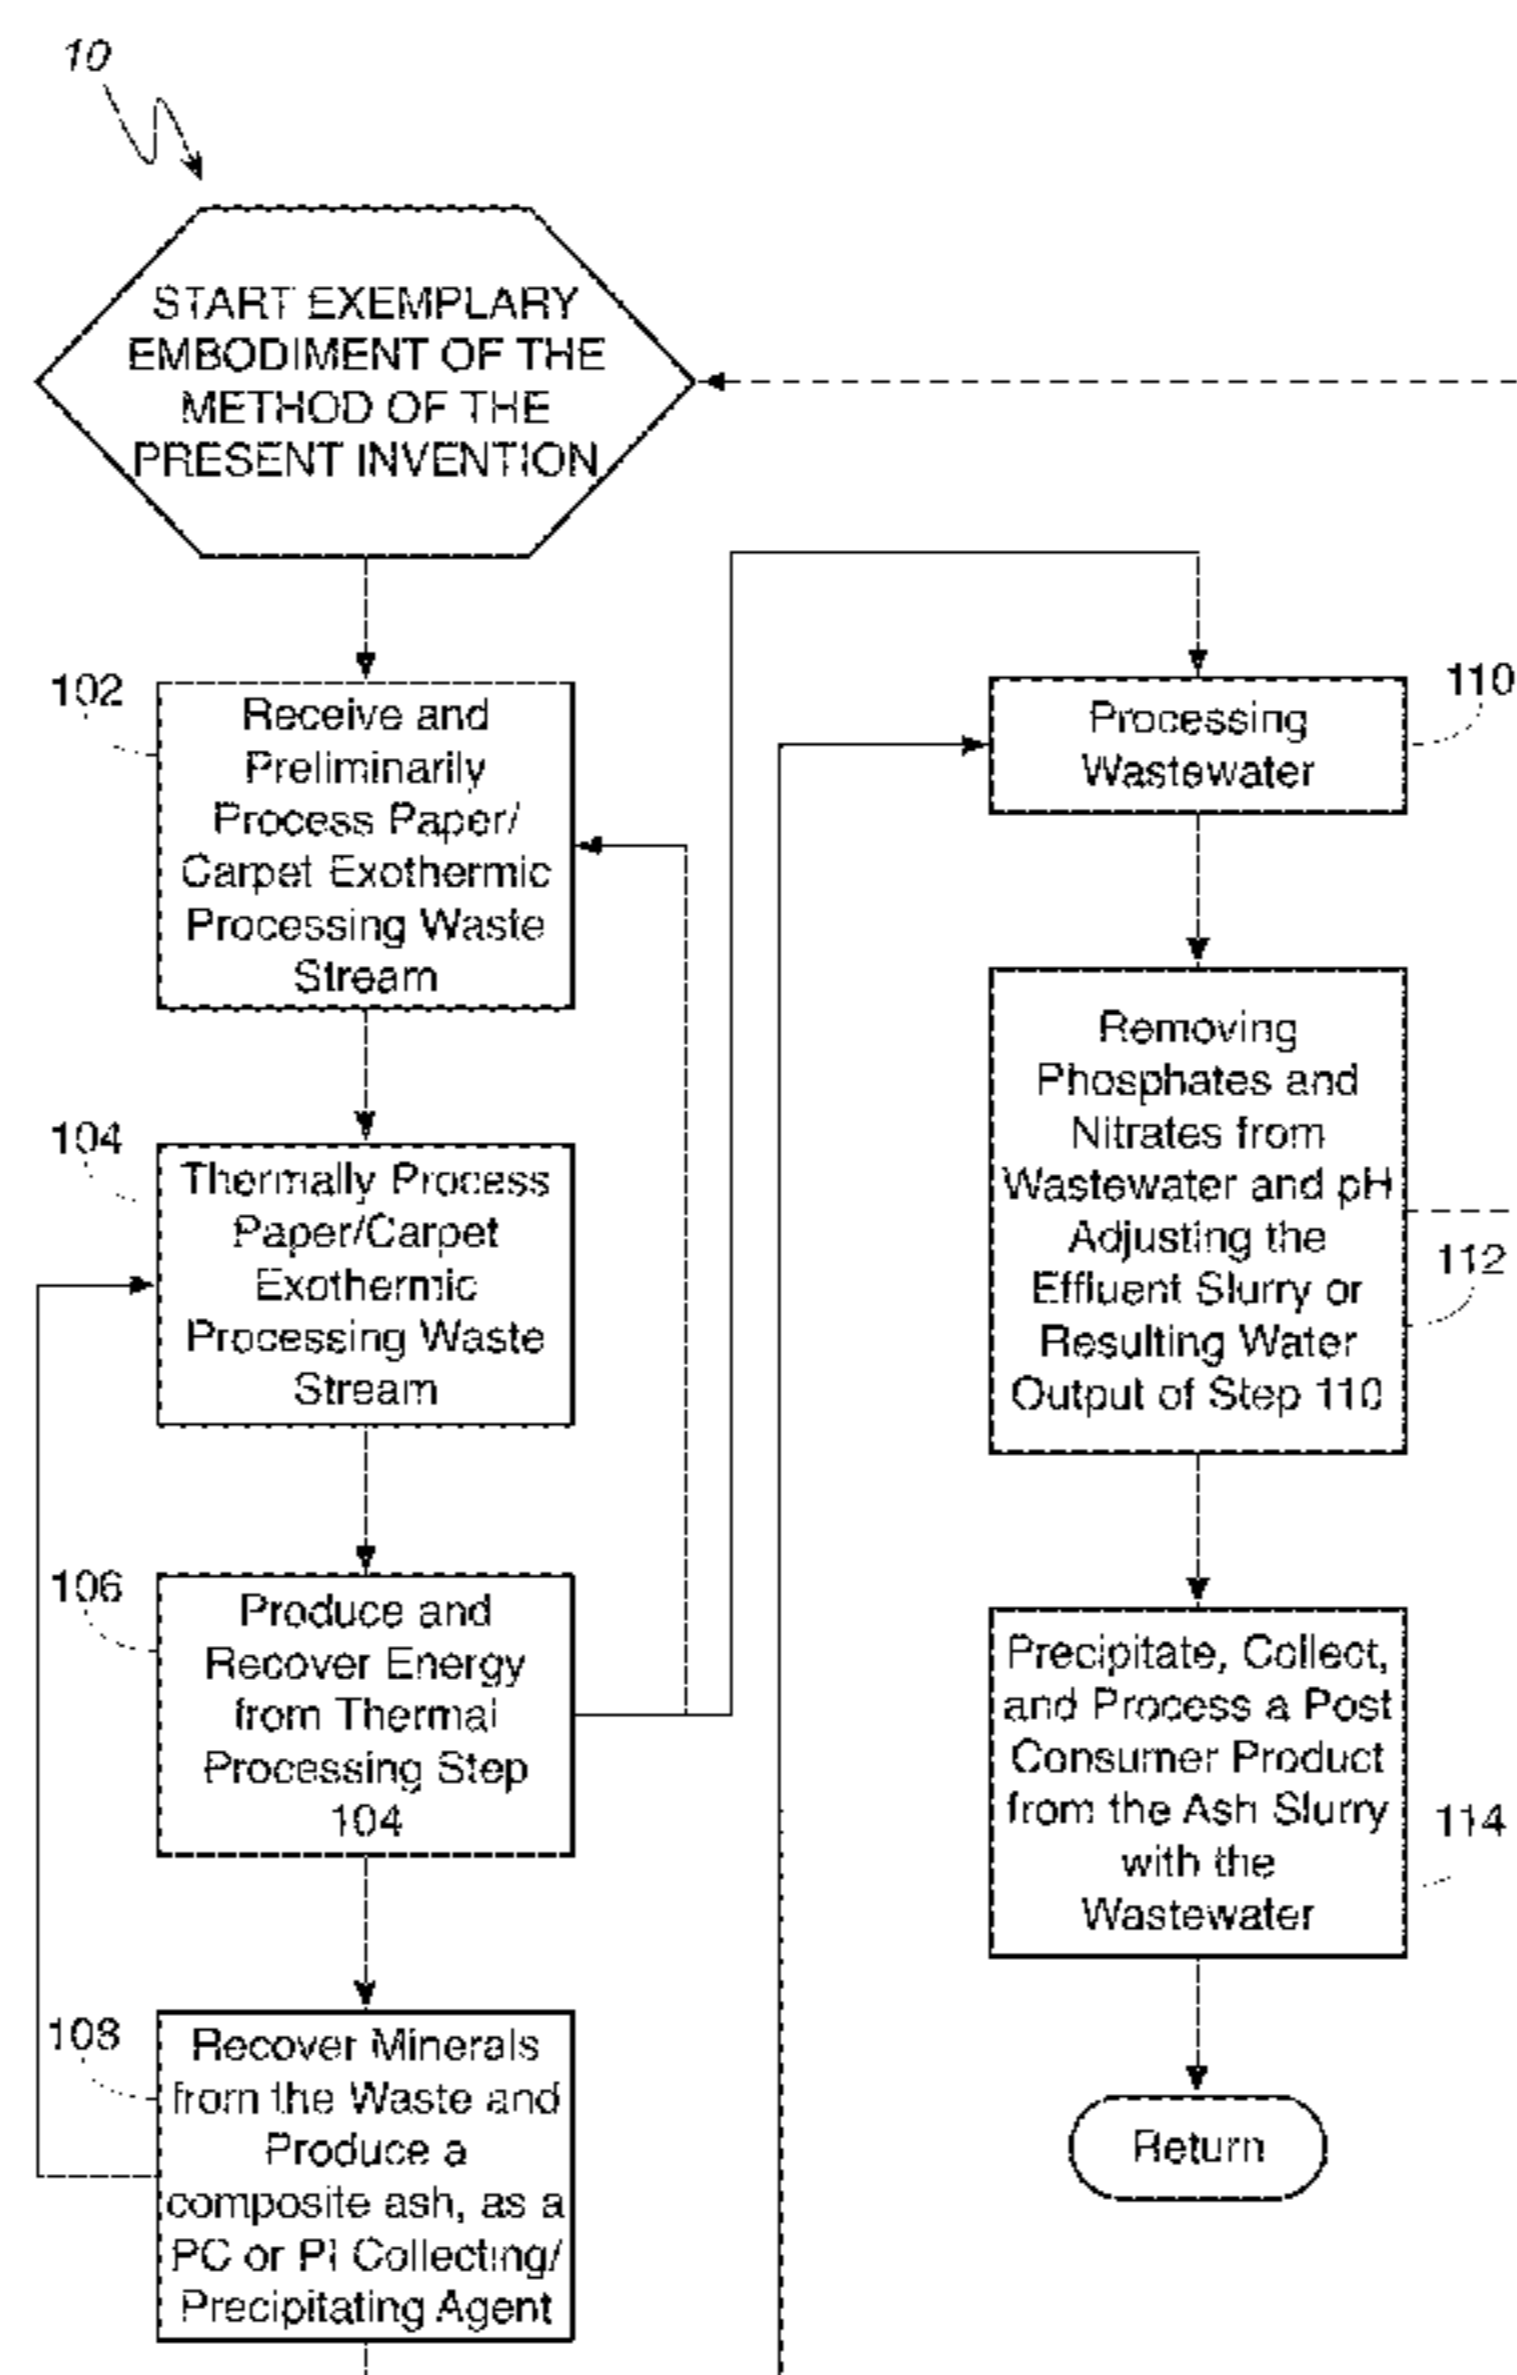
10

START EXEMPLARY EMBODIMENT OF THE METHOD OF THE PRESENT INVENTION

102
Receive and Preliminarily Process Paper/ Carpet Exothermic Processing Waste Stream

104
Thermally Process Paper/Carpet Exothermic Processing Waste Stream

106
Produce and Recover Energy from Thermal Processing Step 104

108
Recover Minerals from the Waste and Produce a composite ash, as a PC or PI Collecting/ Precipitating Agent

110
Processing Wastewater

112
Removing Phosphates and Nitrates from Wastewater and pH Adjusting the Effluent Slurry or Resulting Water Output of Step 110

114
Precipitate, Collect, and Process a Post Consumer Product from the Ash Slurry with the Wastewater

Return